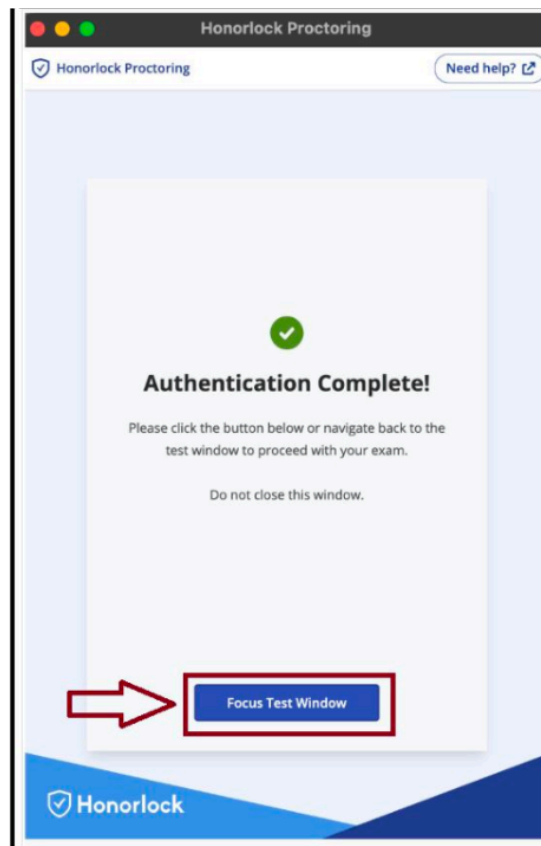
Honorlock Proctoring

Honorlock Proctoring

Need help?

Authentication Complete!

Please click the button below or navigate back to the test window to proceed with your exam.

Do not close this window.

Focus Test Window

Honorlock